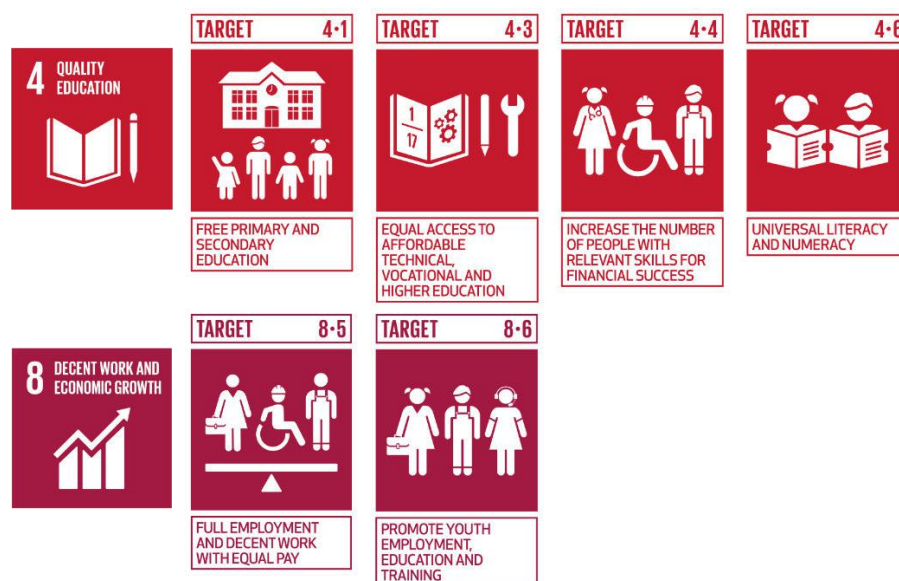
4 QUALITY EDUCATION

TARGET 4·1

FREE PRIMARY AND SECONDARY EDUCATION

TARGET 4·3

$\frac{1}{17}$

EQUAL ACCESS TO AFFORDABLE TECHNICAL, VOCATIONAL AND HIGHER EDUCATION

TARGET 4·4

INCREASE THE NUMBER OF PEOPLE WITH RELEVANT SKILLS FOR FINANCIAL SUCCESS

TARGET 4·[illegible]

UNIVERSAL LITERACY AND NUMERACY

8 DECENT WORK AND ECONOMIC GROWTH

TARGET 8·5

FULL EMPLOYMENT AND DECENT WORK WITH EQUAL PAY

TARGET 8·6

PROMOTE YOUTH EMPLOYMENT, EDUCATION AND TRAINING